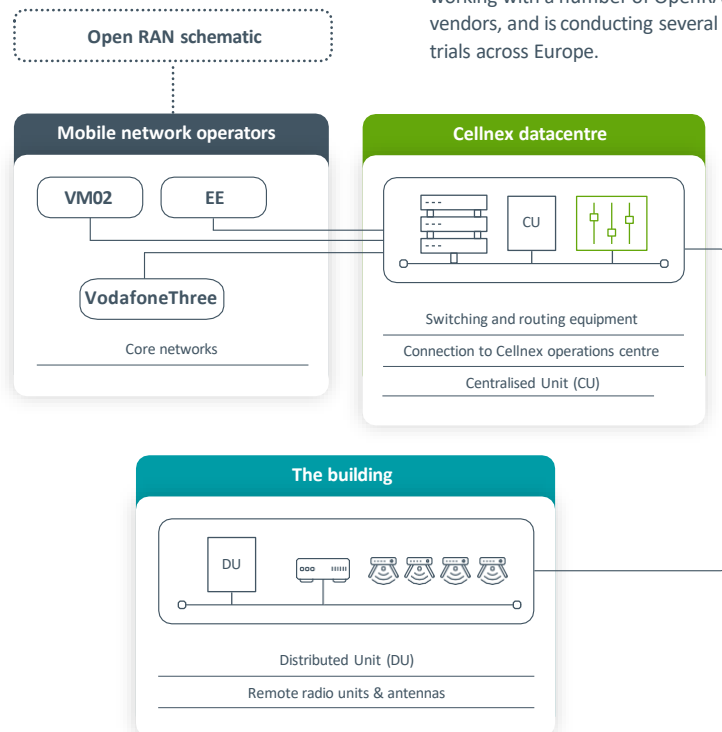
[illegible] vendors, and is conducting several trials across Europe.

Open RAN schematic

Mobile network operators

VM02

EE

VodafoneThree

Core networks

Cellnex datacentre

CU

Switching and routing equipment

Connection to Cellnex operations centre

Centralised Unit (CU)

The building

DU

Distributed Unit (DU)

Remote radio units & antennas